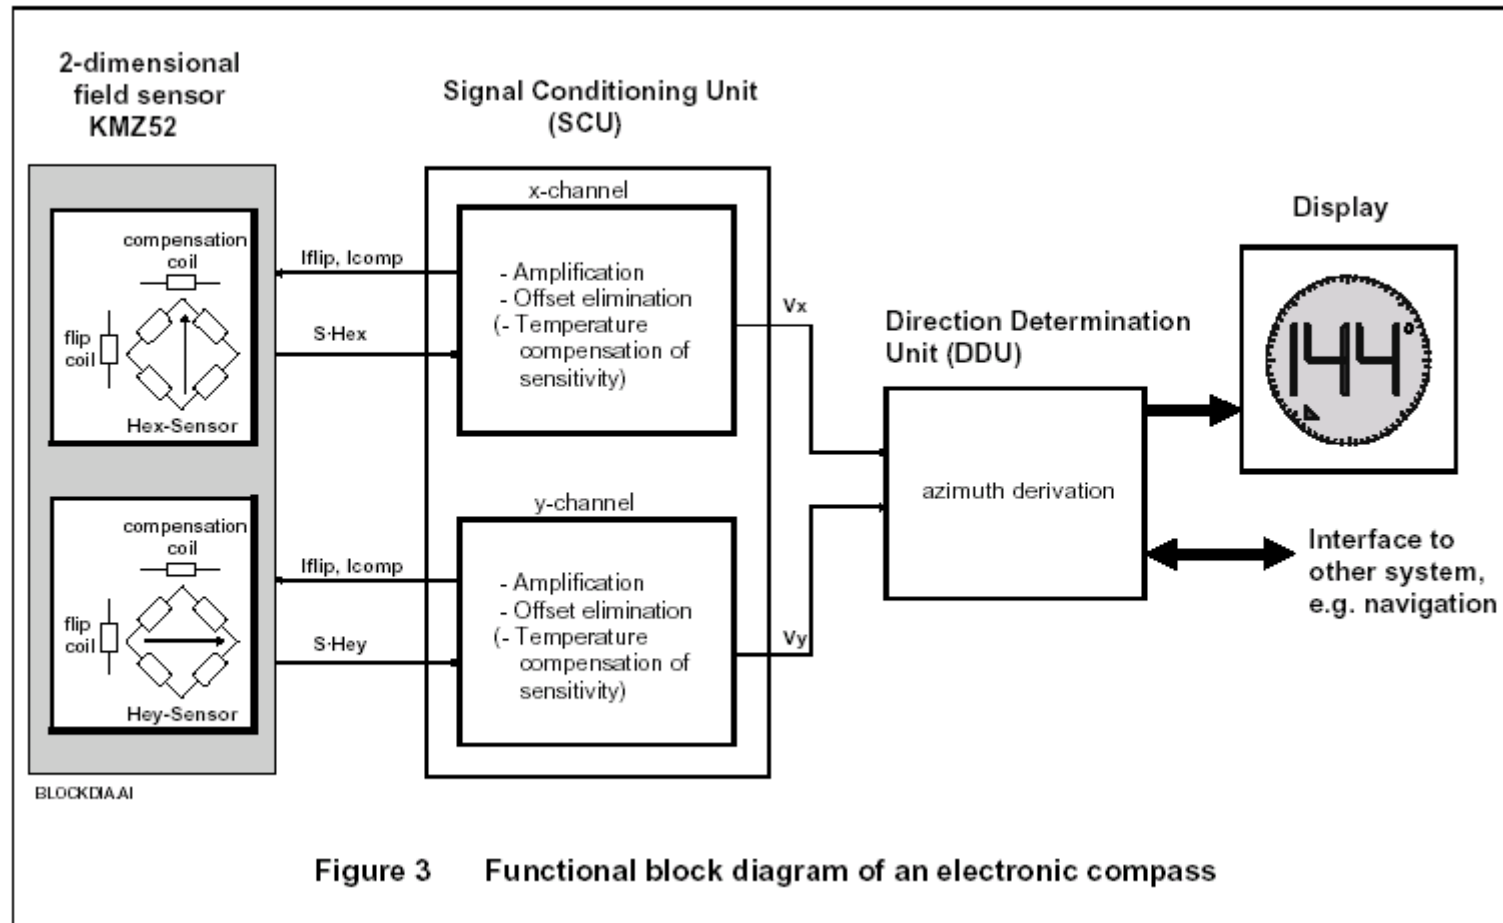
2-dimensional field sensor KMZ52

Signal Conditioning Unit (SCU)

compensation coil

flip coil

Hex-Sensor

Iflip, Icomp

S·Hex

x-channel

- Amplification
- Offset elimination
(- Temperature compensation of sensitivity)

Vx

compensation coil

flip coil

Hey-Sensor

Iflip, Icomp

S·Hey

y-channel

- Amplification
- Offset elimination
(- Temperature compensation of sensitivity)

Vy

Direction Determination Unit (DDU)

azimuth derivation

Display

144°

Interface to other system, e.g. navigation

BLOCKDIA.AI

Figure 3 Functional block diagram of an electronic compass